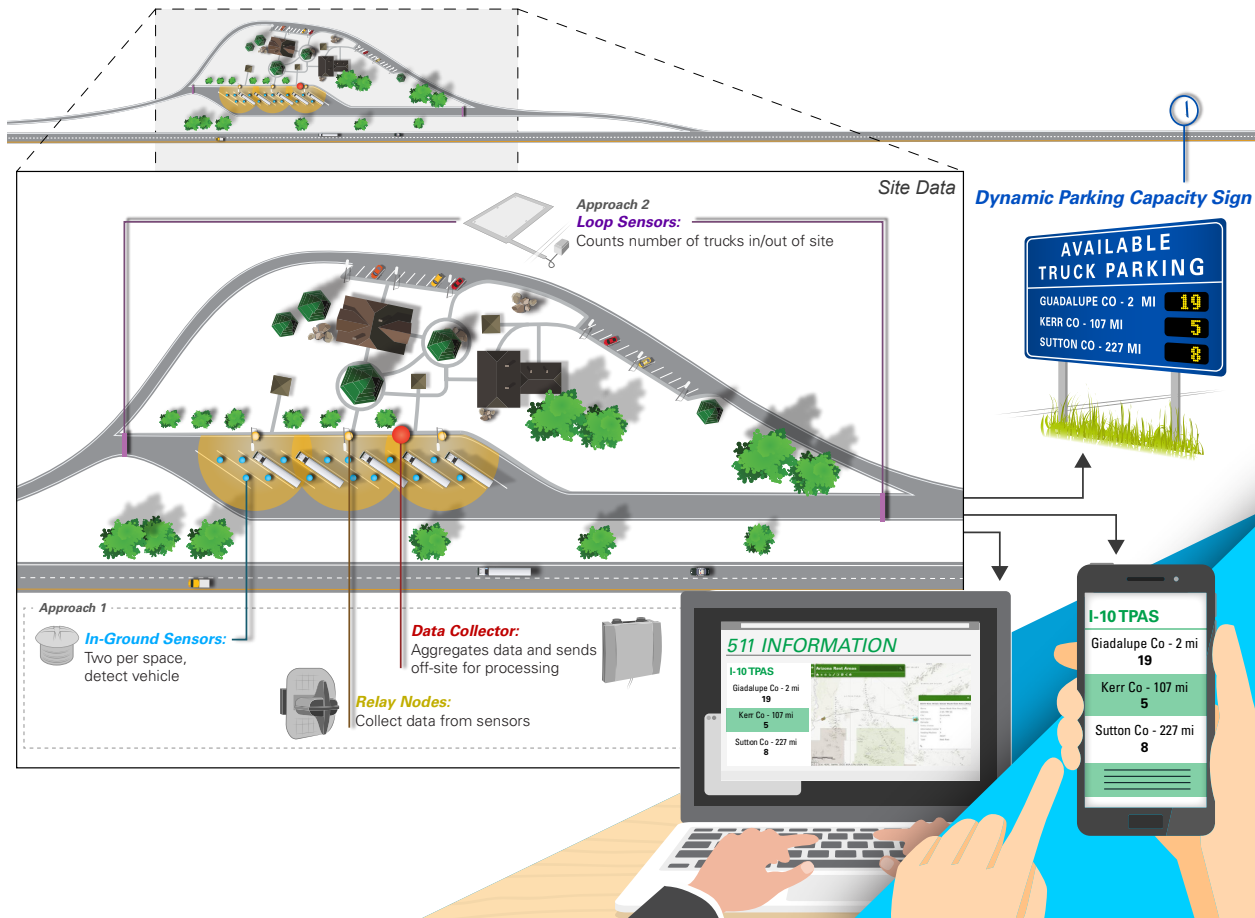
Site Data

Approach 2
Loop Sensors:
Counts number of trucks in/out of site

Dynamic Parking Capacity Sign

AVAILABLE
TRUCK PARKING

| | |
|---|---|
| GUADALUPE CO - 2 MI | 19 |
| KERR CO - 107 MI | 5 |
| SUTTON CO - 227 MI | 8 |

Approach 1
In-Ground Sensors:
Two per space, detect vehicle

Data Collector:
Aggregates data and sends off-site for processing

Relay Nodes:
Collect data from sensors

511 INFORMATION
I-10 TPAS
Guadalupe Co - 2 mi
19
Kerr Co - 107 mi
5
Sutton Co - 227 mi
8

I-10 TPAS
Guadalupe Co - 2 mi
19
Kerr Co - 107 mi
5
Sutton Co - 227 mi
8